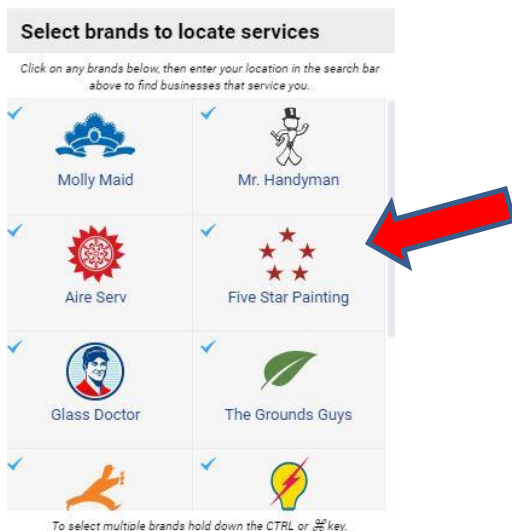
Select brands to locate services

Click on any brands below, then enter your location in the search bar above to find businesses that service you.

Molly Maid

Mr. Handyman

Aire Serv

Five Star Painting

Glass Doctor

The Grounds Guys

To select multiple brands hold down the CTRL or ⌘ key.